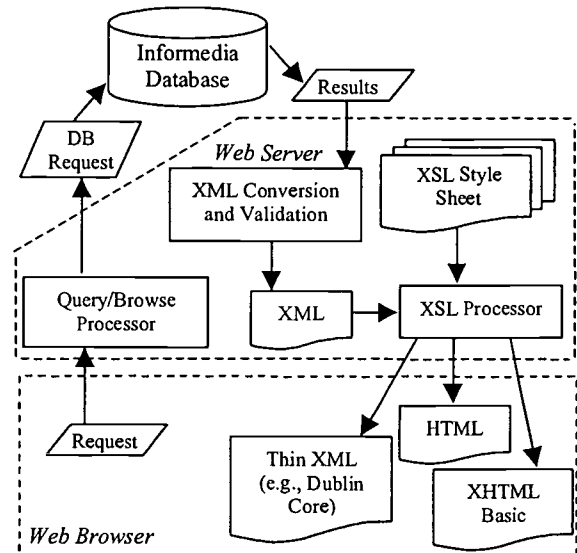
Informedia Database

Results

DB Request

Web Server

XML Conversion and Validation

XSL Style Sheet

Query/Browse Processor

XML

XSL Processor

HTML

Request

Thin XML (e.g., Dublin Core)

XHTML Basic

Web Browser